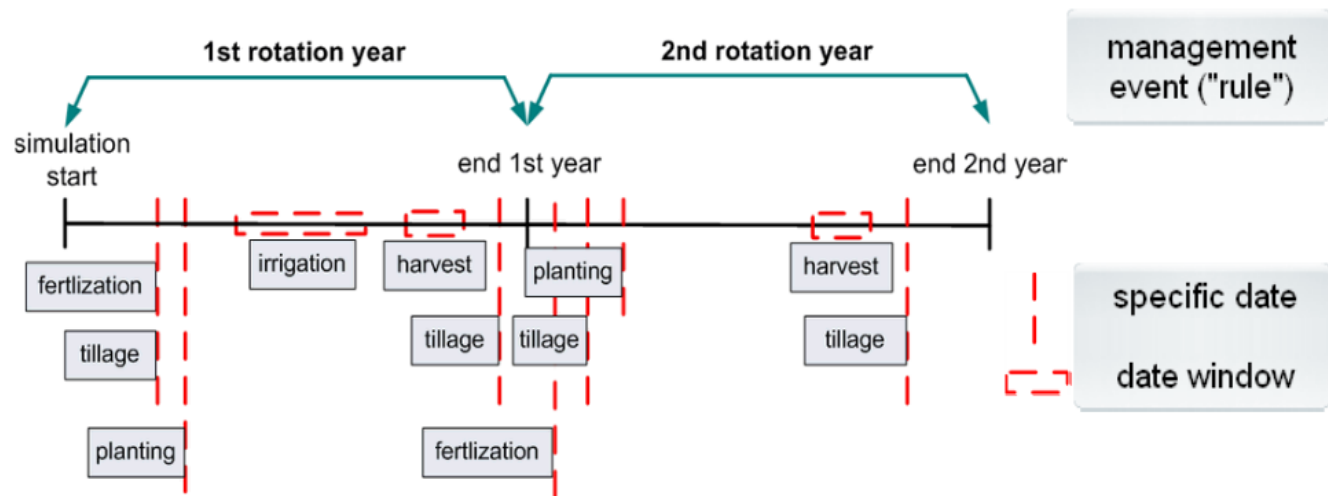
1st rotation year

2nd rotation year

management event ("rule")

simulation start

end 1st year

end 2nd year

fertlization

tillage

planting

irrigation

harvest

tillage

fertlization

planting

tillage

harvest

tillage

specific date

date window